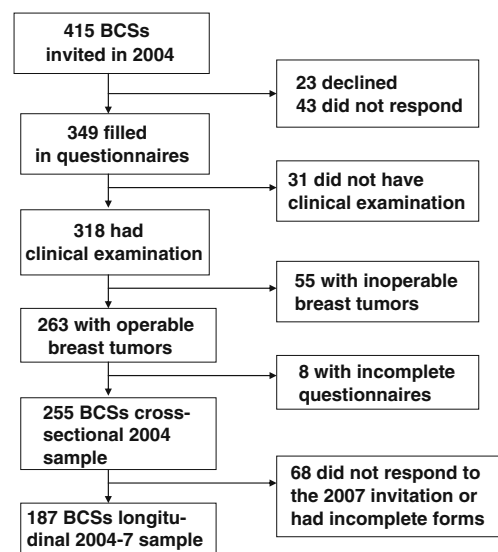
415 BCSs invited in 2004

23 declined
43 did not respond

349 filled in questionnaires

31 did not have clinical examination

318 had clinical examination

55 with inoperable breast tumors

263 with operable breast tumors

8 with incomplete questionnaires

255 BCSs cross-sectional 2004 sample

68 did not respond to the 2007 invitation or had incomplete forms

187 BCSs longitudinal 2004-7 sample